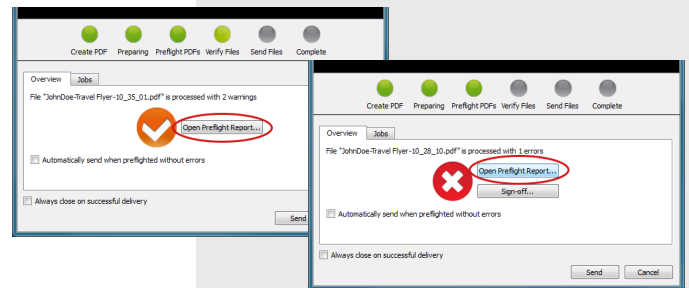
Create PDF Preparing Preflight PDFs Verify Files Send Files Complete

Overview Jobs

File "JohnDoe-Travel Flyer-10_35_01.pdf" is processed with 2 warnings

Open Preflight Report...

Automatically send when preflighted without errors

Always close on successful delivery

Send

Create PDF Preparing Preflight PDFs Verify Files Send Files Complete

Overview Jobs

File "JohnDoe-Travel Flyer-10_28_10.pdf" is processed with 1 errors

Open Preflight Report...

Sign-off...

Automatically send when preflighted without errors

Always close on successful delivery

Send Cancel